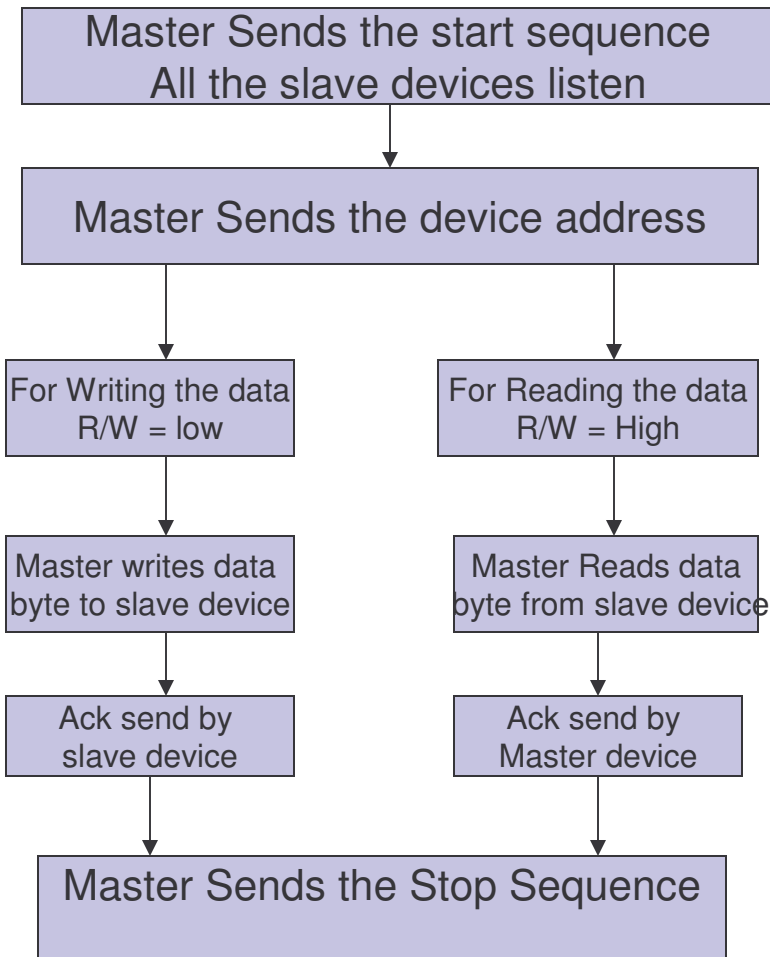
Master Sends the start sequence
All the slave devices listen

Master Sends the device address

For Writing the data
R/W = low

For Reading the data
R/W = High

Master writes data byte to slave device

Master Reads data byte from slave device

Ack send by slave device

Ack send by Master device

Master Sends the Stop Sequence